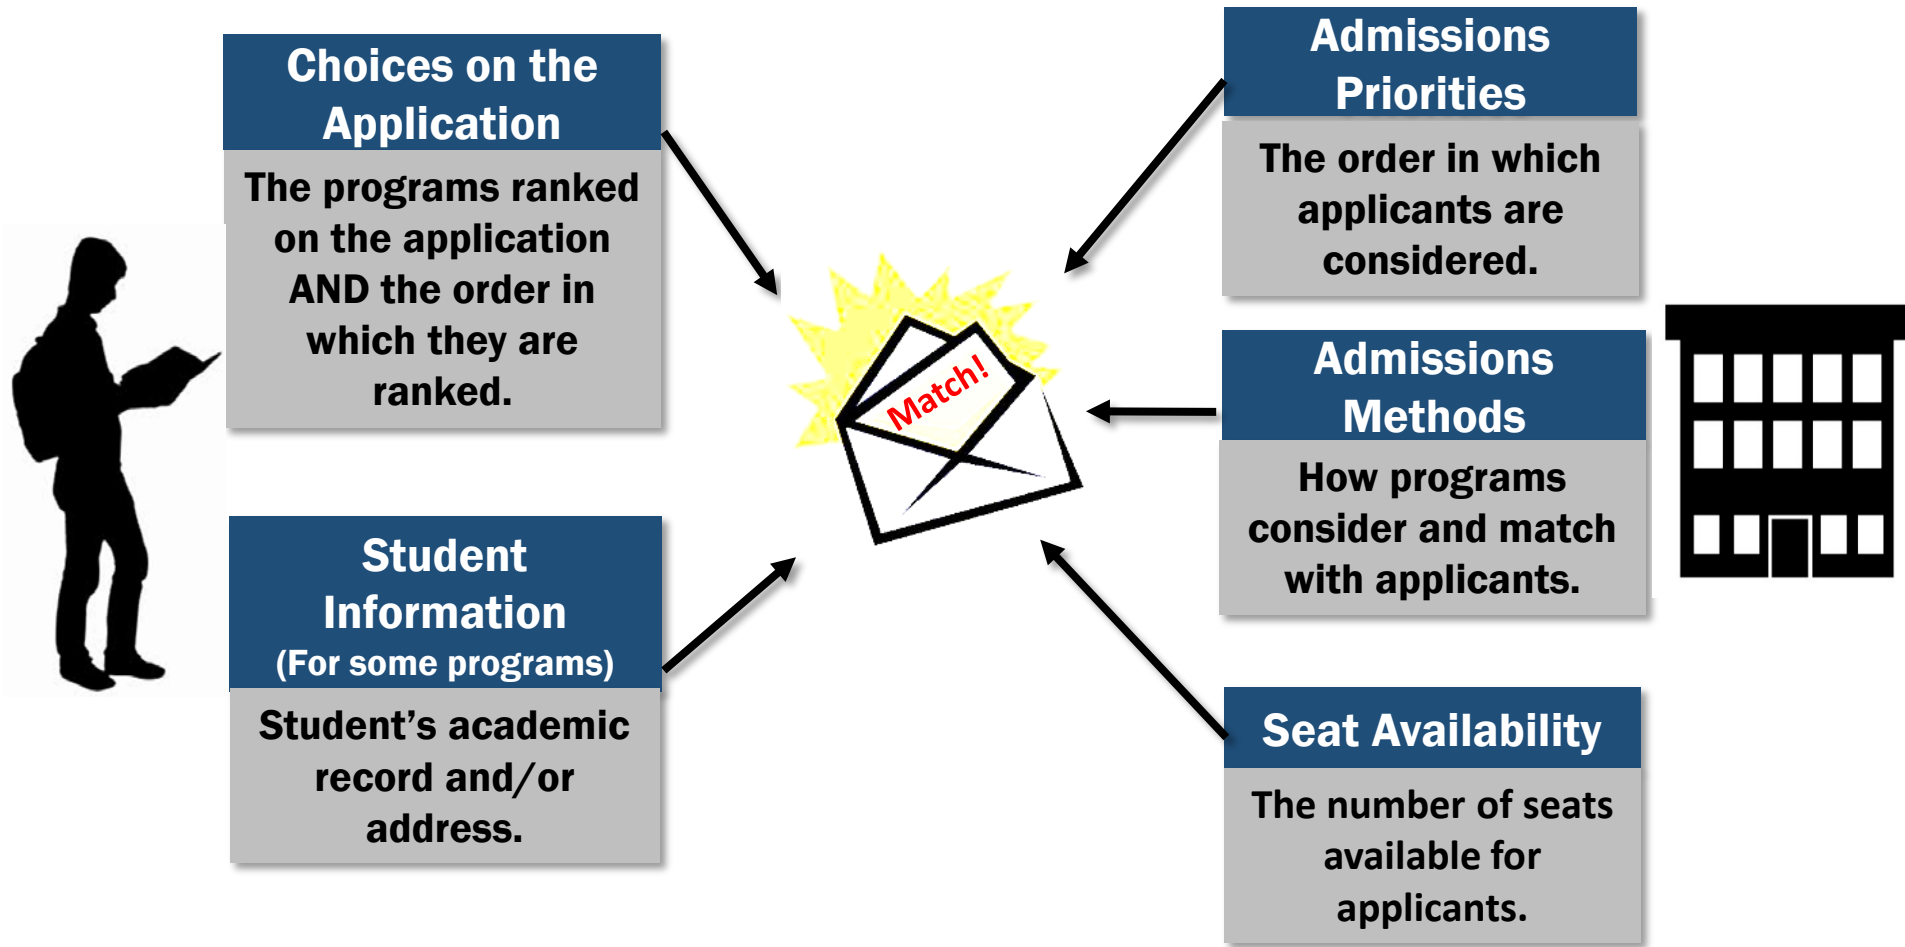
Choices on the Application

The programs ranked on the application AND the order in which they are ranked.

Student Information
(For some programs)

Student's academic record and/or address.

Match!

Admissions Priorities

The order in which applicants are considered.

Admissions Methods

How programs consider and match with applicants.

Seat Availability

The number of seats available for applicants.